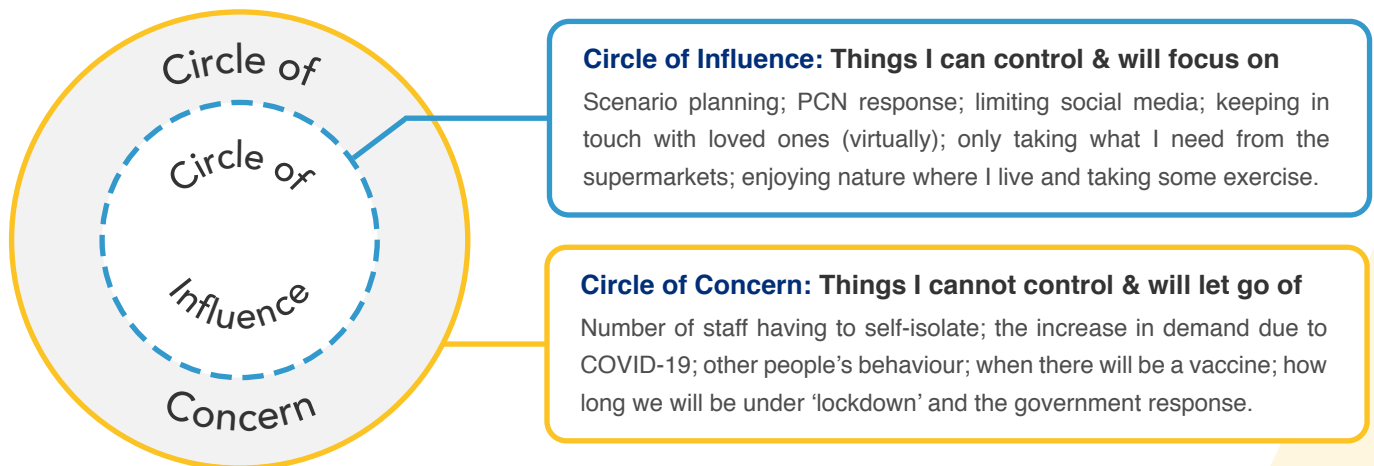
Circle of

Circle of

Influence

Concern

Circle of Influence: Things I can control & will focus on
Scenario planning; PCN response; limiting social media; keeping in touch with loved ones (virtually); only taking what I need from the supermarkets; enjoying nature where I live and taking some exercise.

Circle of Concern: Things I cannot control & will let go of
Number of staff having to self-isolate; the increase in demand due to COVID-19; other people's behaviour; when there will be a vaccine; how long we will be under 'lockdown' and the government response.